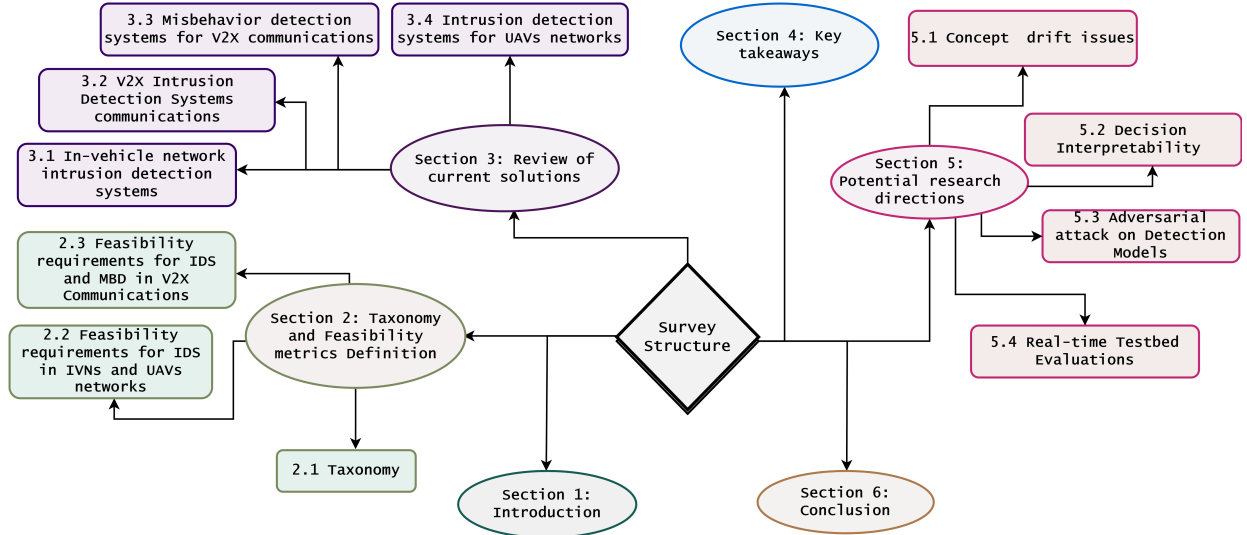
3.3 Misbehavior detection systems for V2X communications

3.4 Intrusion detection systems for UAVs networks

Section 4: Key takeaways

5.1 Concept drift issues

3.2 V2X Intrusion Detection Systems communications

3.1 In-vehicle network intrusion detection systems

Section 3: Review of current solutions

5.2 Decision Interpretability

Section 5: Potential research directions

5.3 Adversarial attack on Detection Models

2.3 Feasibility requirements for IDS and MBD in V2X Communications

2.2 Feasibility requirements for IDS in IVNs and UAVs networks

Section 2: Taxonomy and Feasibility metrics Definition

Survey Structure

5.4 Real-time Testbed Evaluations

2.1 Taxonomy

Section 1: Introduction

Section 6: Conclusion